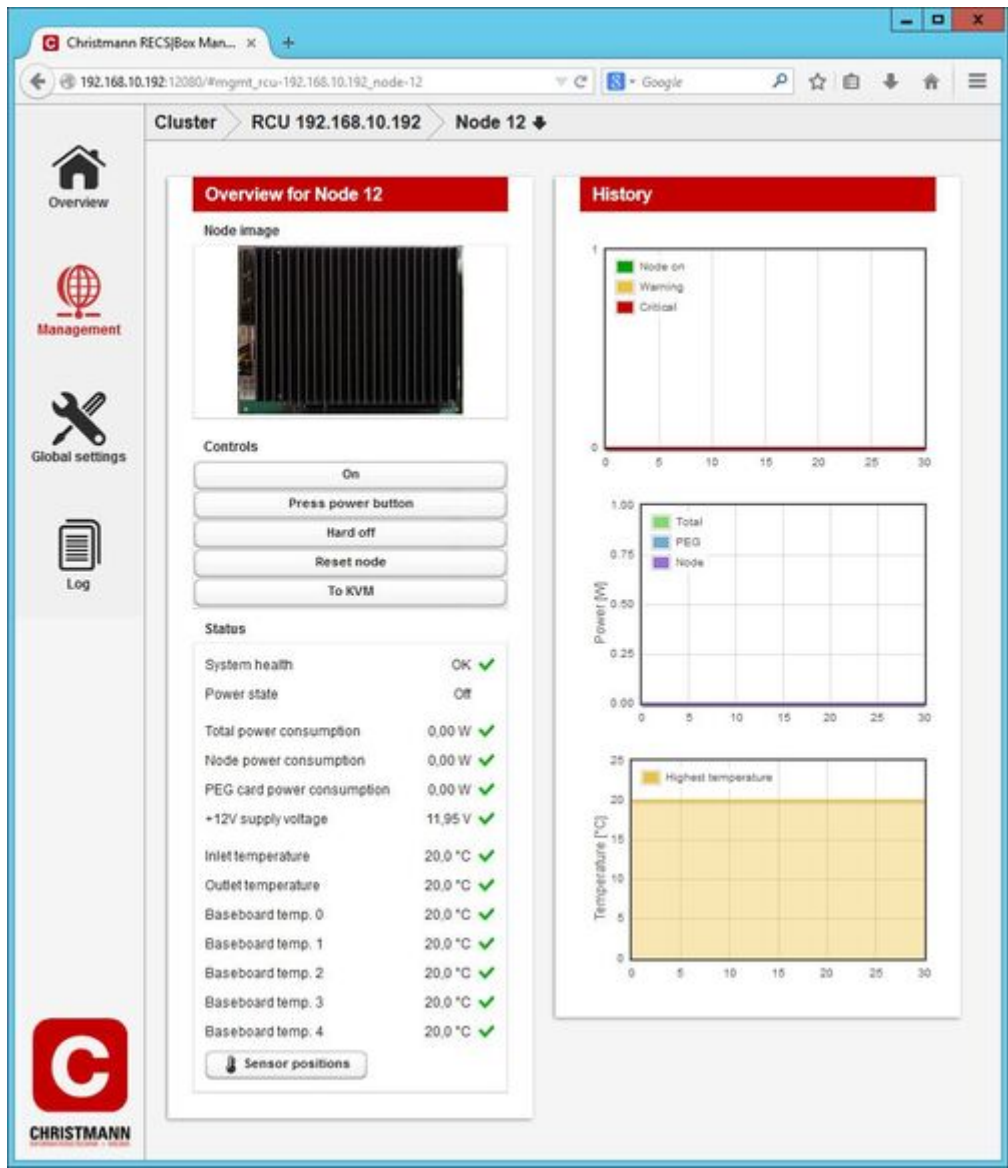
Christmann RECS|Box Man... ×

192.168.10.192:12080/#mgmt_rcu-192.168.10.192_node-12

Google

Cluster  RCU 192.168.10.192  Node 12

Overview

Management

Global settings

Log

CHRISTMANN

Overview for Node 12

Node image

Controls

On

Press power button

Hard off

Reset node

To KVM

Status

| | |
|---|---|
| System health | OK |
| Power state | Off |
| Total power consumption | 0,00 W |
| Node power consumption | 0,00 W |
| PEG card power consumption | 0,00 W |
| +12V supply voltage | 11,95 V |
| Inlet temperature | 20,0 °C |
| Outlet temperature | 20,0 °C |
| Baseboard temp. 0 | 20,0 °C |
| Baseboard temp. 1 | 20,0 °C |
| Baseboard temp. 2 | 20,0 °C |
| Baseboard temp. 3 | 20,0 °C |
| Baseboard temp. 4 | 20,0 °C |

Sensor positions

History

1
Node on
Warning
Critical
0
0 5 10 15 20 25 30

1.00
Total
PEG
Node
0.75
Power [W]
0.50
0.25
0.00
0 5 10 15 20 25 30

25
Highest temperature
20
Temperature [°C]
15
10
5
0
0 5 10 15 20 25 30